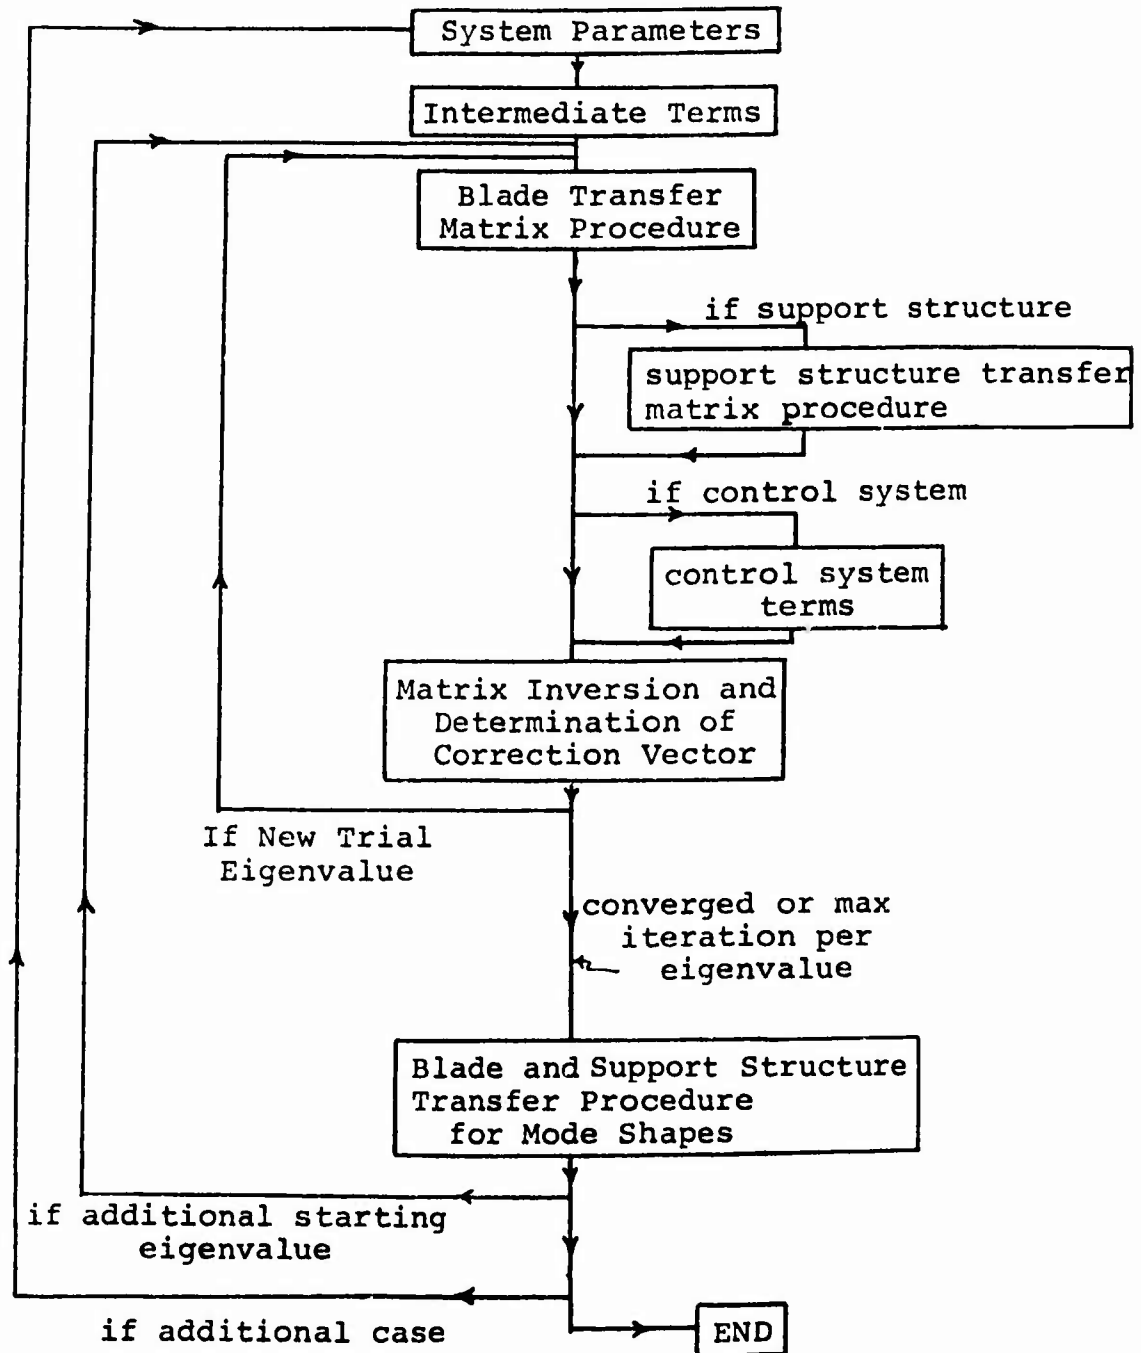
System Parameters

Intermediate Terms

Blade Transfer Matrix Procedure

if support structure

support structure transfer matrix procedure

if control system

control system terms

Matrix Inversion and Determination of Correction Vector

If New Trial Eigenvalue

converged or max iteration per eigenvalue

Blade and Support Structure Transfer Procedure for Mode Shapes

if additional starting eigenvalue

if additional case

END